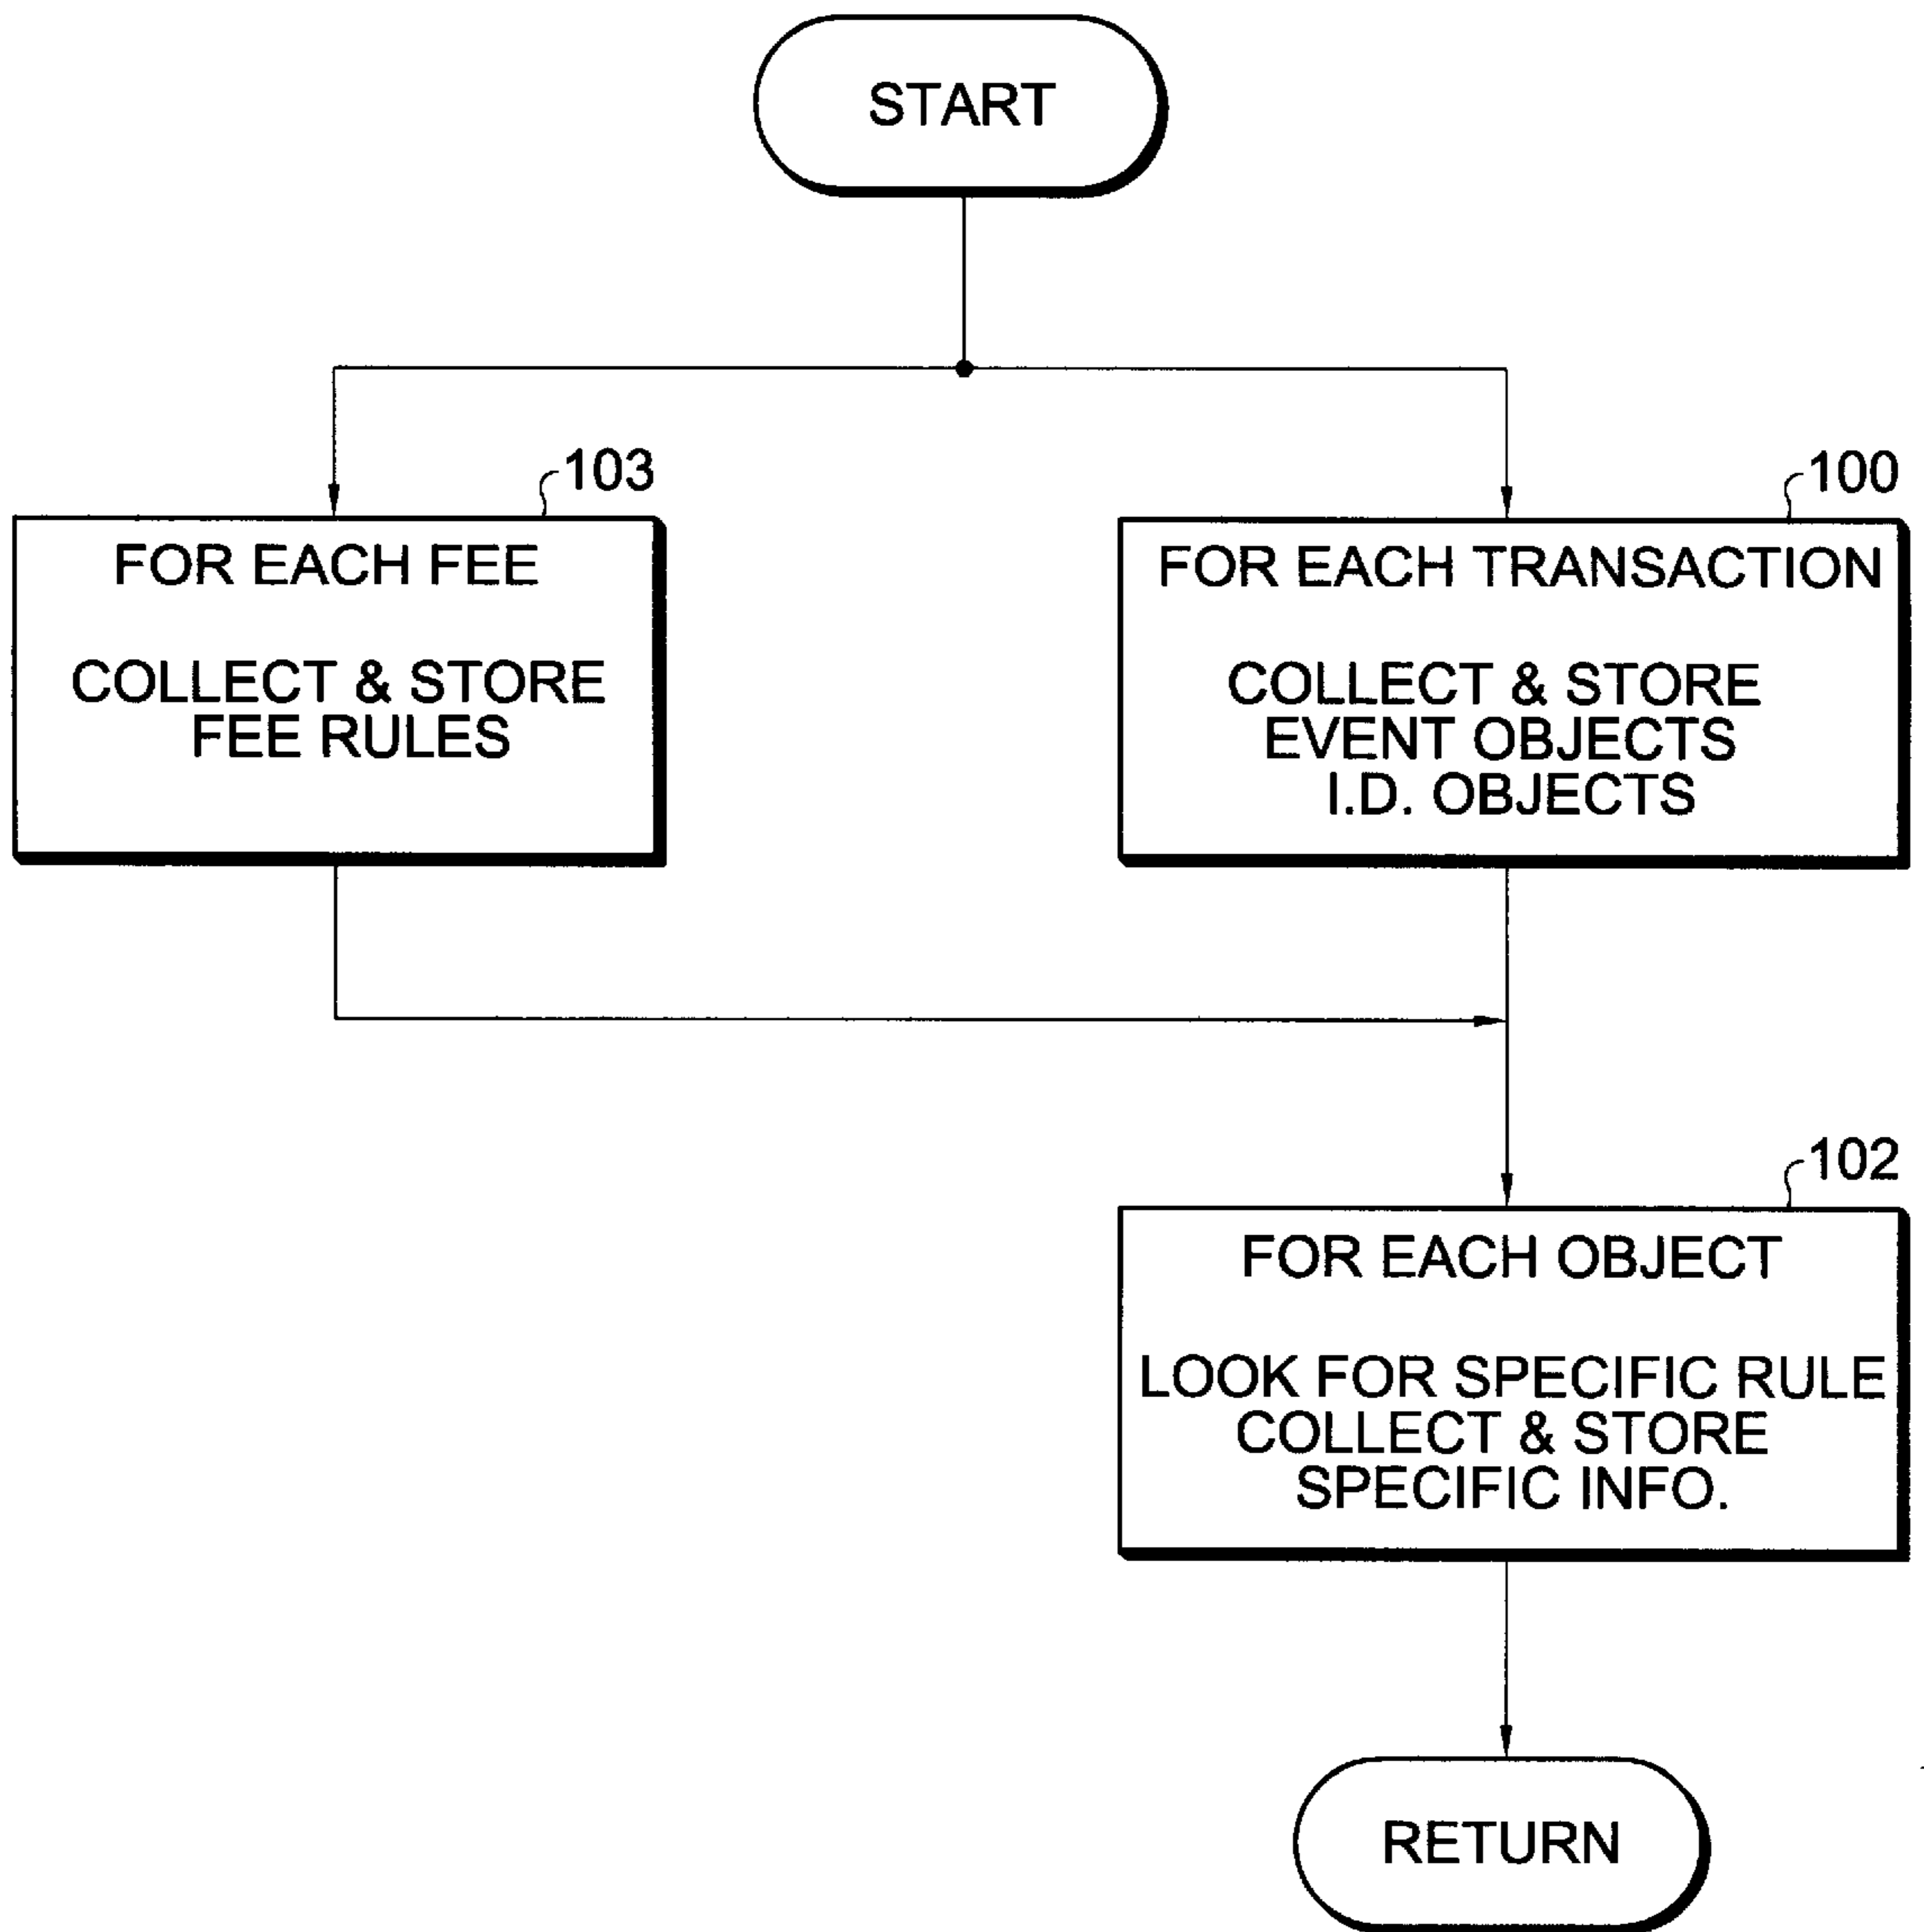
START

103

FOR EACH FEE

COLLECT & STORE FEE RULES

100

FOR EACH TRANSACTION

COLLECT & STORE EVENT OBJECTS I.D. OBJECTS

102

FOR EACH OBJECT

LOOK FOR SPECIFIC RULE COLLECT & STORE SPECIFIC INFO.

RETURN